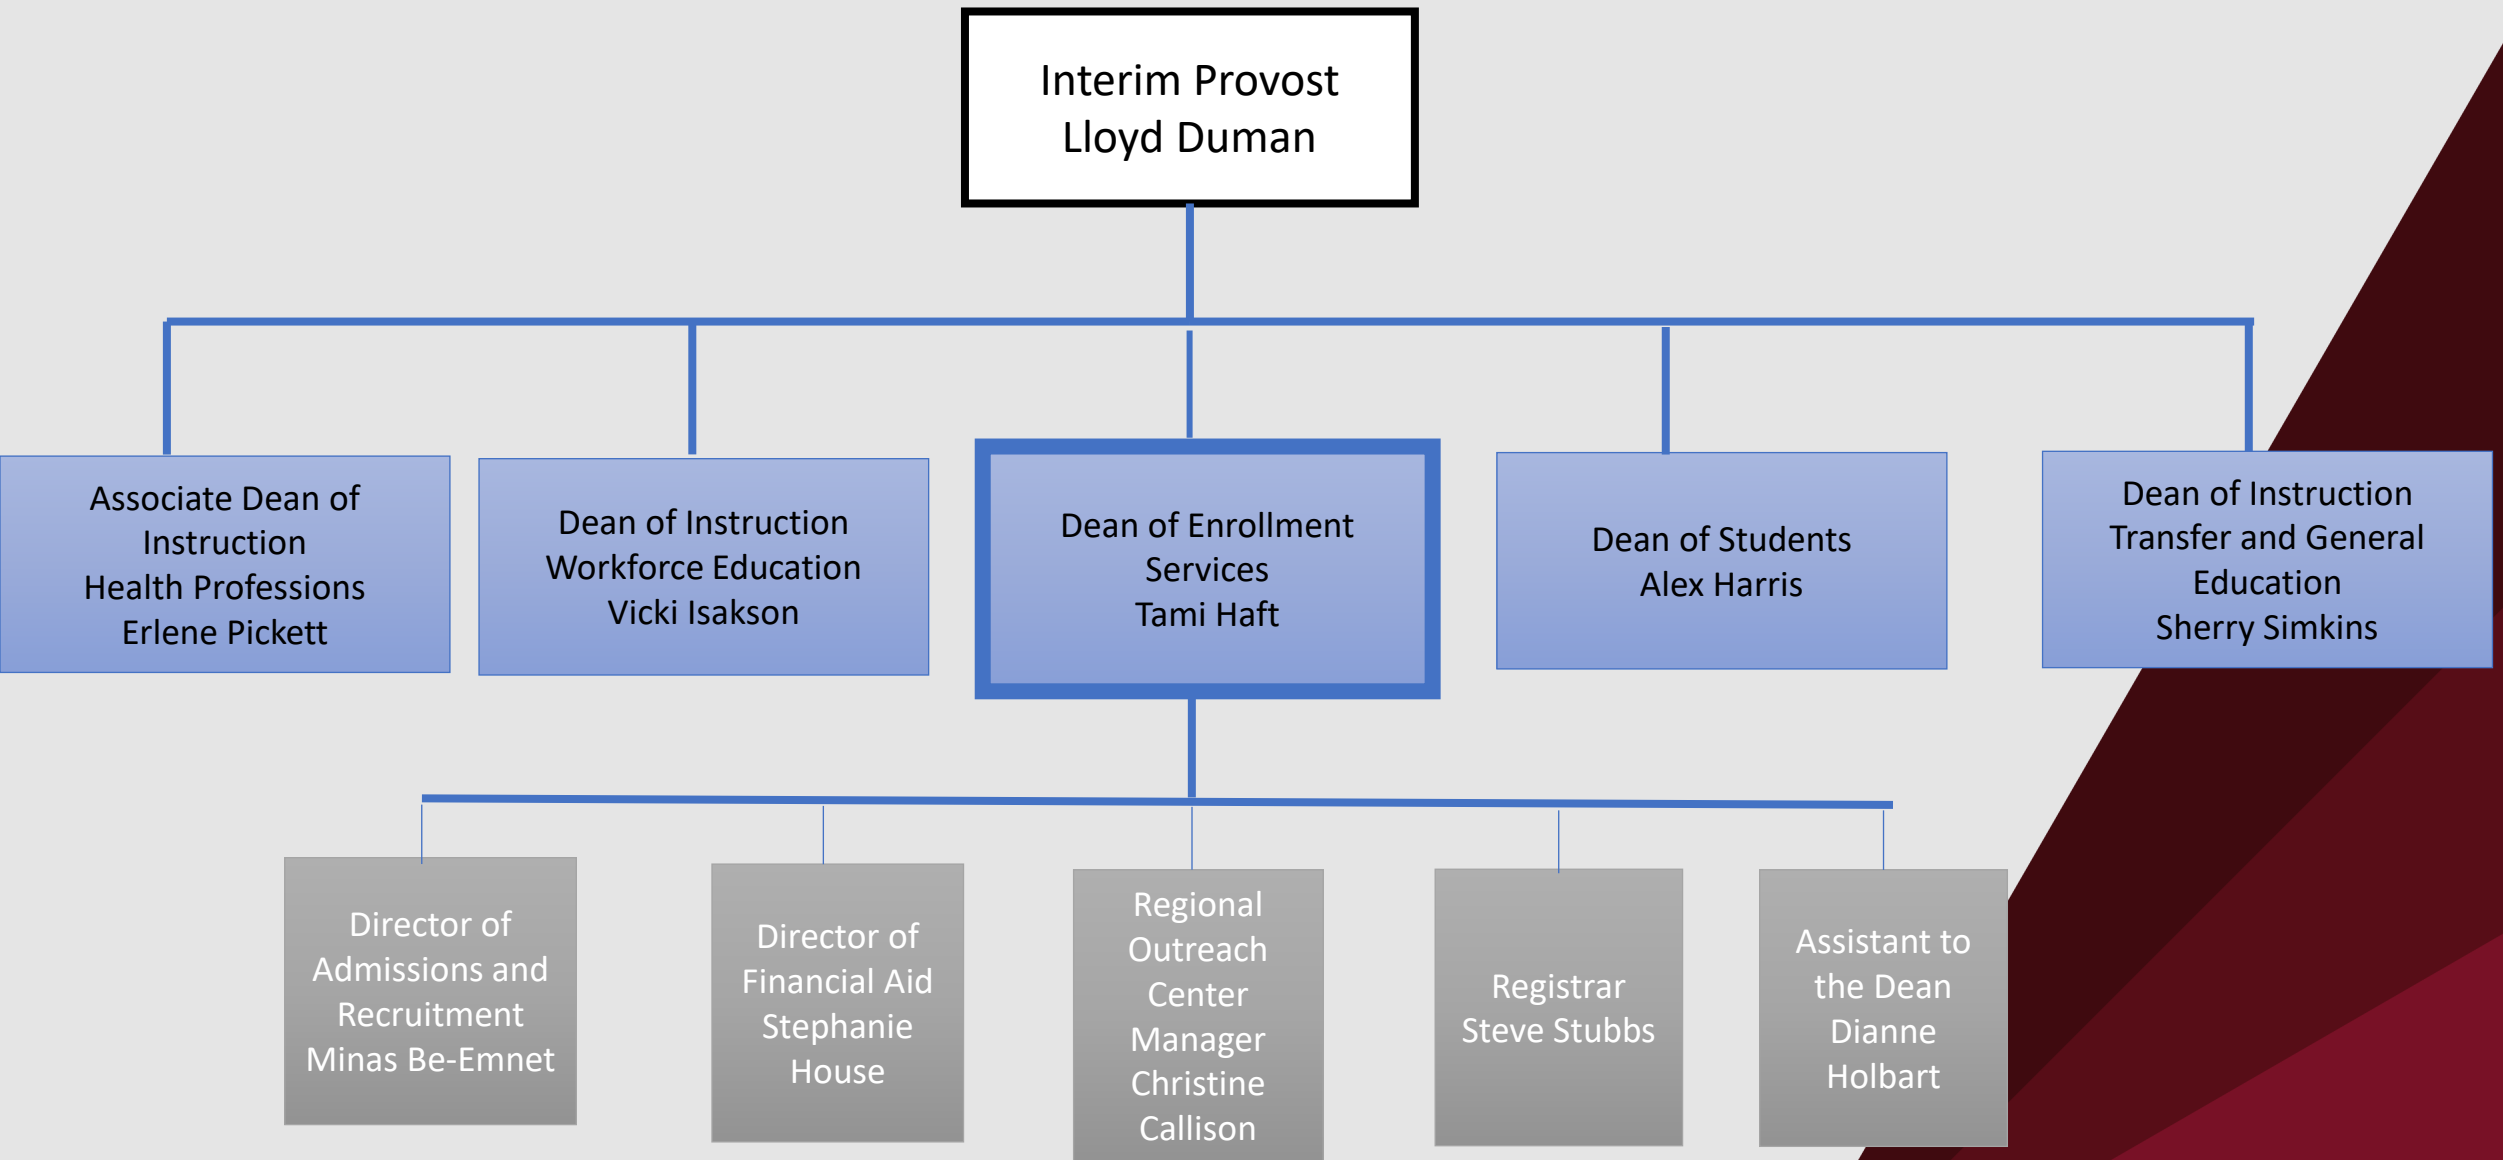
Interim Provost
Lloyd Duman

Associate Dean of Instruction
Health Professions
Erlene Pickett

Dean of Instruction
Workforce Education
Vicki Isakson

Dean of Enrollment Services
Tami Haft

Dean of Students
Alex Harris

Dean of Instruction
Transfer and General Education
Sherry Simkins

Director of Admissions and Recruitment
Minas Be-Emnet

Director of Financial Aid
Stephanie House

Regional Outreach Center Manager
Christine Callison

Registrar
Steve Stubbs

Assistant to the Dean
Dianne Holbart